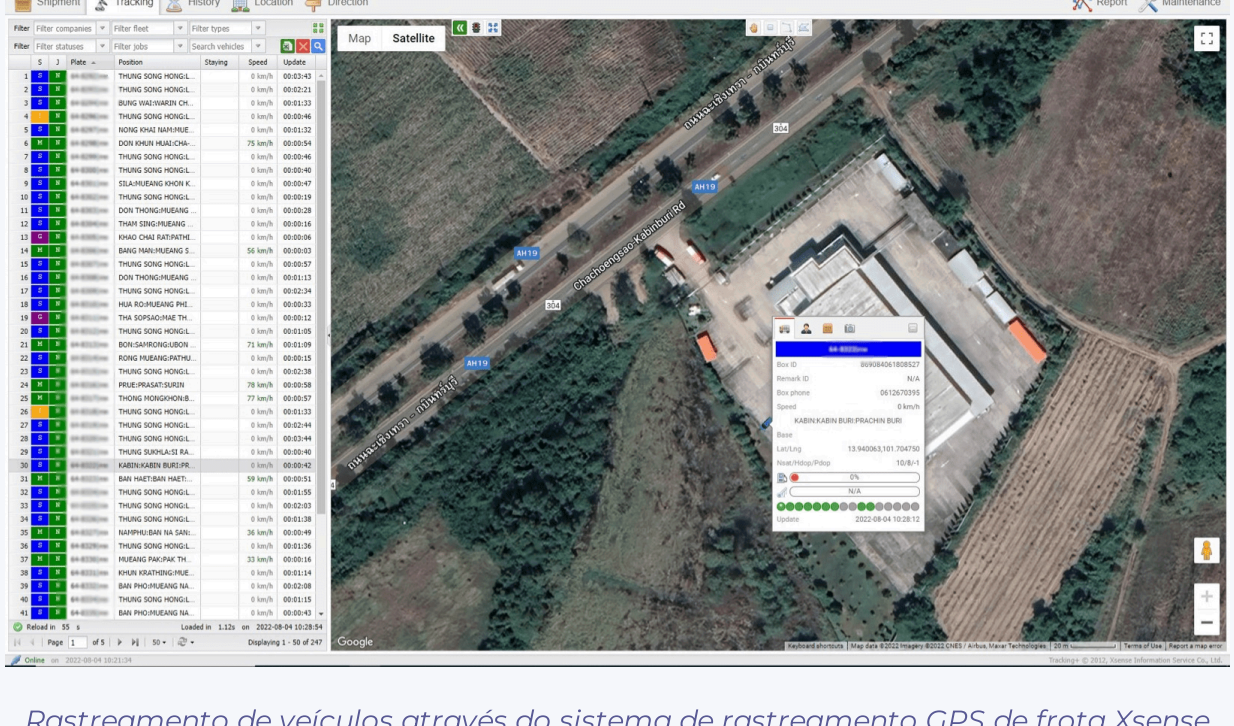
Shipment Tracking History Location Direction Report Maintenance

Filter Filter companies Filter fleet Filter types
Filter Filter statuses Filter jobs Search vehicles

| | S | J | Plate | Position | Staying | Speed | Update |
|---|---|---|---|---|---|---|---|
| 1 | S | N | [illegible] | THUNG SONG HONG:L... | | 0 km/h | 00:03:43 |
| 2 | S | N | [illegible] | THUNG SONG HONG:L... | | 0 km/h | 00:02:21 |
| 3 | S | N | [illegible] | BUNG WAI:WARIN CH... | | 0 km/h | 00:01:33 |
| 4 | | N | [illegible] | THUNG SONG HONG:L... | | 0 km/h | 00:00:46 |
| 5 | S | N | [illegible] | NONG KHAI NAM:MUE... | | 0 km/h | 00:01:32 |
| 6 | M | N | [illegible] | DON KHUN HUAI:CHA-... | | 75 km/h | 00:00:54 |
| 7 | S | N | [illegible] | THUNG SONG HONG:L... | | 0 km/h | 00:00:46 |
| 8 | S | N | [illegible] | THUNG SONG HONG:L... | | 0 km/h | 00:00:40 |
| 9 | S | N | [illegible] | SILA:MUEANG KHON K... | | 0 km/h | 00:00:47 |
| 10 | S | N | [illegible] | THUNG SONG HONG:L... | | 0 km/h | 00:00:19 |
| 11 | S | N | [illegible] | DON THONG:MUEANG ... | | 0 km/h | 00:00:28 |
| 12 | S | N | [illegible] | THAM SING:MUEANG ... | | 0 km/h | 00:00:16 |
| 13 | G | N | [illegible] | KHAO CHAI RAT:PATHI... | | 0 km/h | 00:00:06 |
| 14 | M | N | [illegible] | BANG MAN:MUEANG S... | | 56 km/h | 00:00:03 |
| 15 | S | N | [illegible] | THUNG SONG HONG:L... | | 0 km/h | 00:00:57 |
| 16 | S | N | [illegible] | DON THONG:MUEANG ... | | 0 km/h | 00:01:13 |
| 17 | S | N | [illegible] | THUNG SONG HONG:L... | | 0 km/h | 00:02:34 |
| 18 | S | N | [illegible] | HUA RO:MUEANG PHI... | | 0 km/h | 00:00:33 |
| 19 | G | N | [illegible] | THA SOPSAO:MAE TH... | | 0 km/h | 00:00:12 |
| 20 | S | N | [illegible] | THUNG SONG HONG:L... | | 0 km/h | 00:01:05 |
| 21 | M | N | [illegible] | BON:SAMRONG:UBON ... | | 71 km/h | 00:01:09 |
| 22 | S | N | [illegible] | RONG MUEANG:PATHU... | | 0 km/h | 00:00:15 |
| 23 | S | N | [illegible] | THUNG SONG HONG:L... | | 0 km/h | 00:02:38 |
| 24 | M | N | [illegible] | PRUE:PRASAT:SURIN | | 78 km/h | 00:00:58 |
| 25 | M | N | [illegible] | THONG MONGKHON:B... | | 77 km/h | 00:00:57 |
| 26 | | N | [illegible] | THUNG SONG HONG:L... | | 0 km/h | 00:01:33 |
| 27 | S | N | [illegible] | THUNG SONG HONG:L... | | 0 km/h | 00:02:44 |
| 28 | S | N | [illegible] | THUNG SONG HONG:L... | | 0 km/h | 00:03:44 |
| 29 | S | N | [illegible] | THUNG SUKHLA:SI RA... | | 0 km/h | 00:00:40 |
| 30 | S | N | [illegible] | KABIN:KABIN BURI:PR... | | 0 km/h | 00:00:42 |
| 31 | M | N | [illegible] | BAN HAET:BAN HAET:... | | 59 km/h | 00:00:51 |
| 32 | S | N | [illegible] | THUNG SONG HONG:L... | | 0 km/h | 00:01:55 |
| 33 | S | N | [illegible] | THUNG SONG HONG:L... | | 0 km/h | 00:02:03 |
| 34 | S | N | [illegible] | THUNG SONG HONG:L... | | 0 km/h | 00:01:38 |
| 35 | M | N | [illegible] | NAMPHU:BAN NA SAN:... | | 36 km/h | 00:00:49 |
| 36 | S | N | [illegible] | THUNG SONG HONG:L... | | 0 km/h | 00:01:36 |
| 37 | M | N | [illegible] | MUEANG PAK:PAK TH... | | 33 km/h | 00:00:16 |
| 38 | S | N | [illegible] | KHUN KRATHING:MUE... | | 0 km/h | 00:01:14 |
| 39 | S | N | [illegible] | BAN PHO:MUEANG NA... | | 0 km/h | 00:02:08 |
| 40 | S | N | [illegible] | THUNG SONG HONG:L... | | 0 km/h | 00:01:15 |
| 41 | S | N | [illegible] | BAN PHO:MUEANG NA... | | 0 km/h | 00:00:43 |

Reload in 55 s Loaded in 1.12s on 2022-08-04 10:28:54
Page 1 of 5 50 Displaying 1 - 50 of 247
Online on 2022-08-04 10:21:34

Map Satellite
ถนนฉะเชิงเทรา - กบินทร์บุรี
304
AH19
Chachoengsao-Kabinburi Rd
AH19
304
AH19
ถนนฉะเชิงเทรา - กบินทร์บุรี

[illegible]
Box ID 869084061808527
Remark ID N/A
Box phone 0612670395
Speed 0 km/h
KABIN:KABIN BURI:PRACHIN BURI
Base
Lat/Lng 13.940063,101.704750
Nsat/Hdop/Pdop 10/8/-1
0%
N/A
Update 2022-08-04 10:28:12

Google
Keyboard shortcuts | Map data ©2022 Imagery ©2022 CNES / Airbus, Maxar Technologies | 20 m | Terms of Use | Report a map error
Tracking+ © 2012, Xsense Information Service Co., Ltd.

Rastreamento de veículos através do sistema de rastreamento GPS de frota Xsense